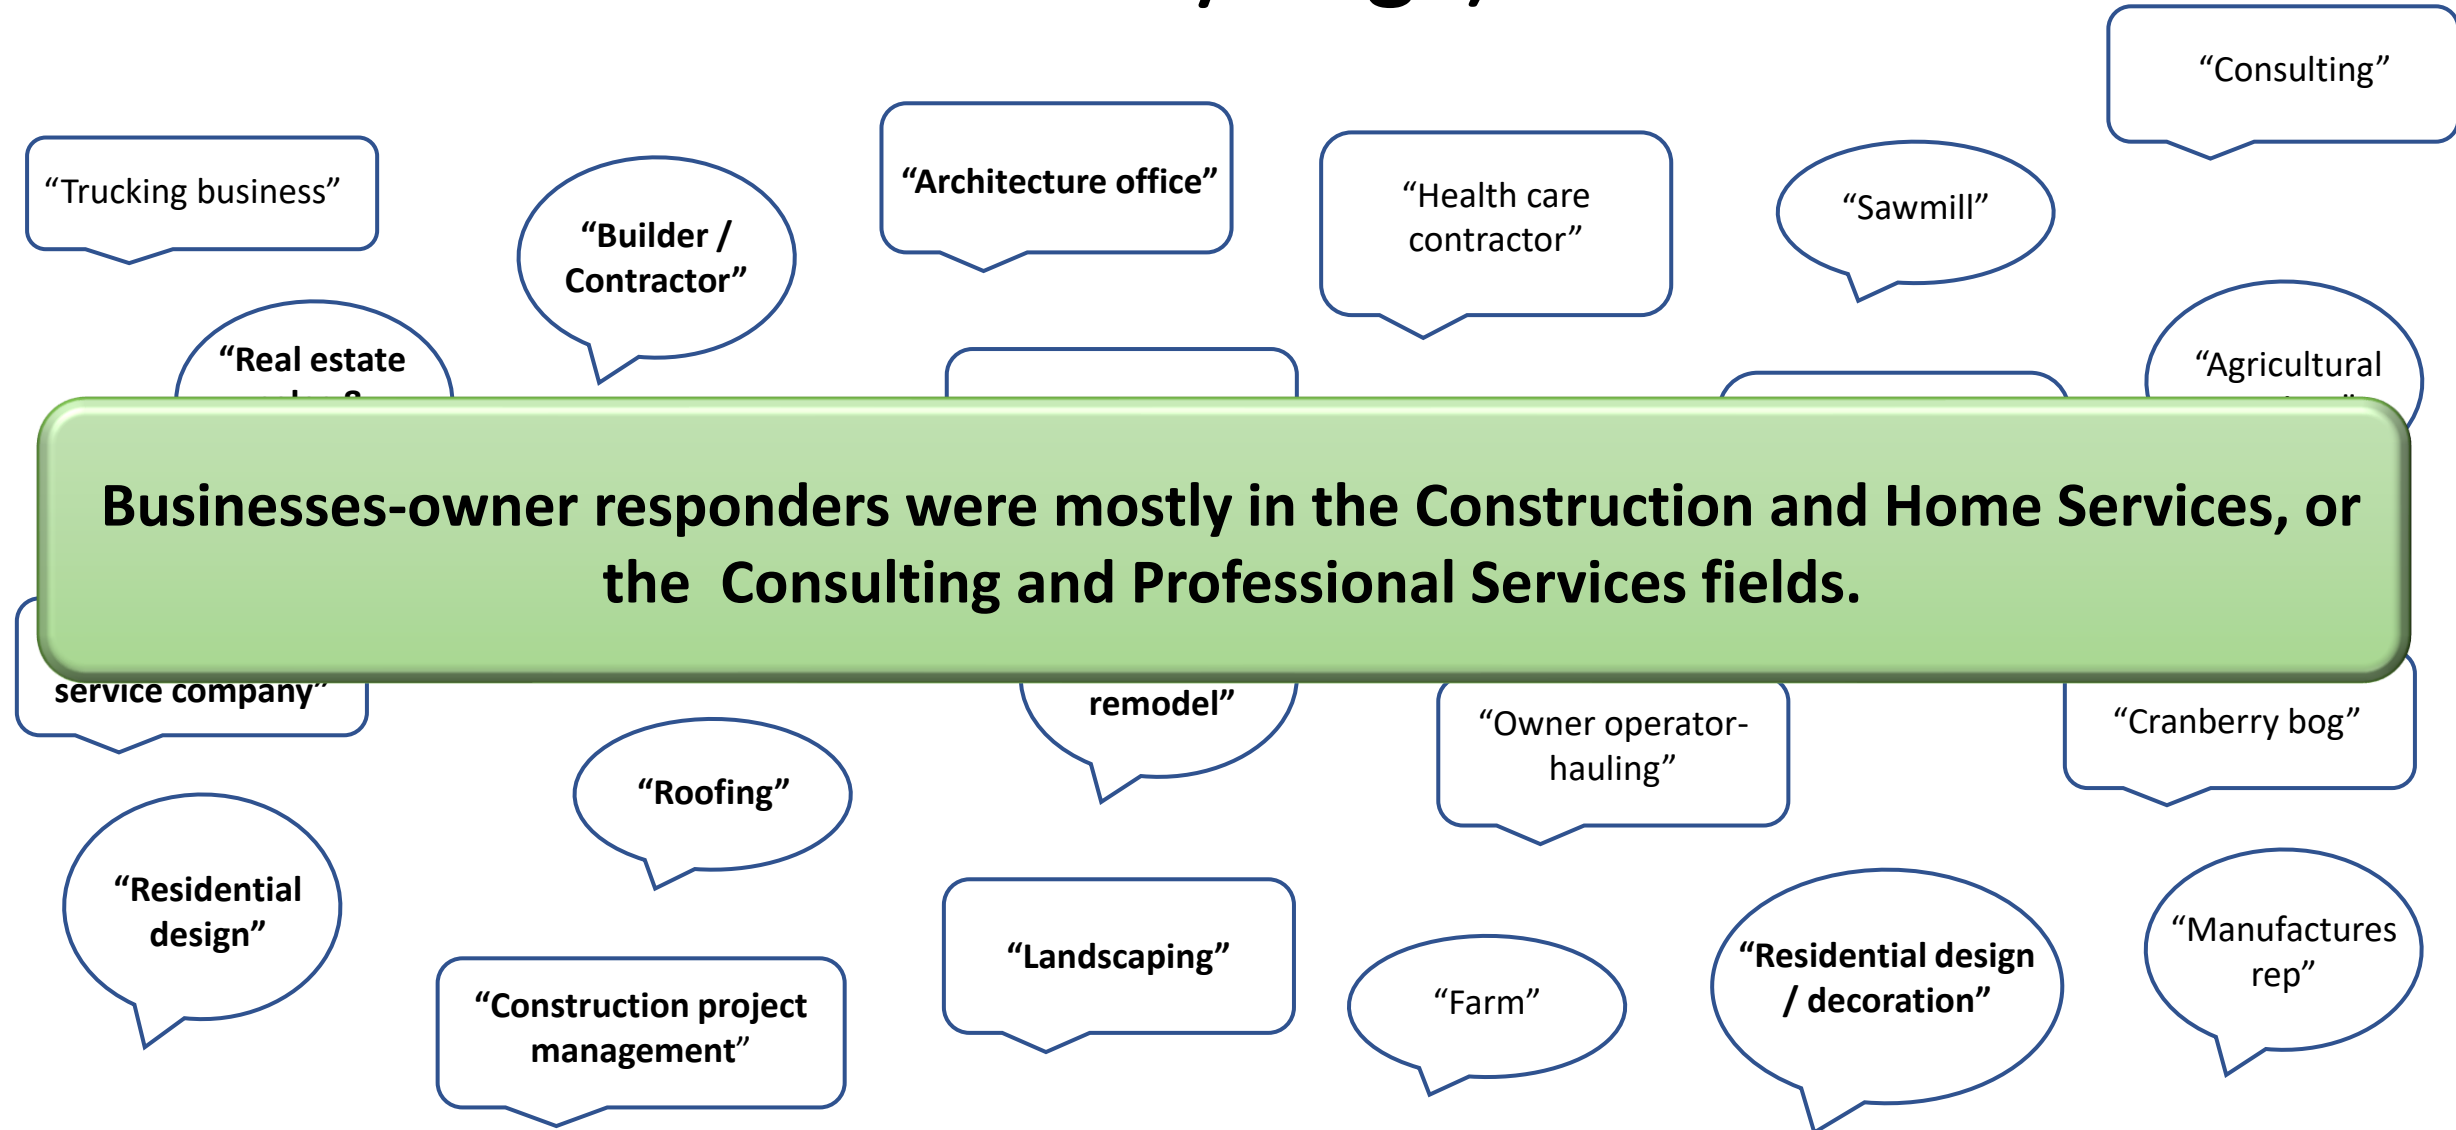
"Consulting"

"Trucking business"

"Builder / Contractor"

"Architecture office"

"Health care contractor"

"Sawmill"

"Real estate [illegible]

"Agricultural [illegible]

Businesses-owner responders were mostly in the Construction and Home Services, or the Consulting and Professional Services fields.

service company"

remodel"

"Owner operator-hauling"

"Cranberry bog"

"Roofing"

"Residential design"

"Construction project management"

"Landscaping"

"Farm"

"Residential design / decoration"

"Manufactures rep"